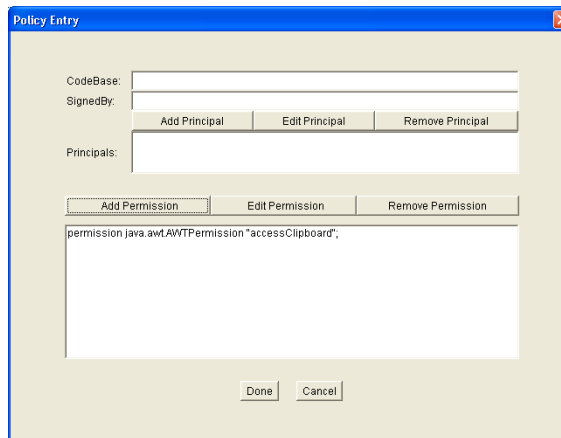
Policy Entry

CodeBase:
SignedBy:

Add Principal | Edit Principal | Remove Principal

Principals:

Add Permission | Edit Permission | Remove Permission

permission java.awt.AWTPermission "accessClipboard";

Done | Cancel